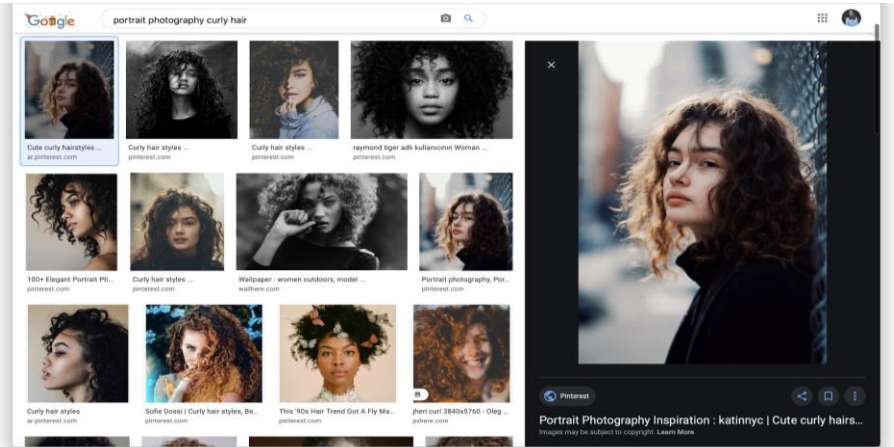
Google

portrait photography curly hair

Cute curly hairstyles ...
ar.pinterest.com

Curly hair styles ...
pinterest.com

Curly hair styles ...
pinterest.com

raymond tiger adlı kullanıcının Woman ...
pinterest.com

100+ Elegant Portrait Ph...
pinterest.com

Curly hair styles ...
pinterest.com

Wallpaper : women outdoors, model ...
wallhere.com

Portrait photography, Por...
pinterest.com

Curly hair styles
ar.pinterest.com

Sofie Dossi | Curly hair styles, Be...
pinterest.com

This '90s Hair Trend Got A Fly Ma...
pinterest.com

jheri curl 3840x5760 - Oleg ...
pxhere.com

Pinterest

Portrait Photography Inspiration : katinnyc | Cute curly hairs...

Images may be subject to copyright. Learn More